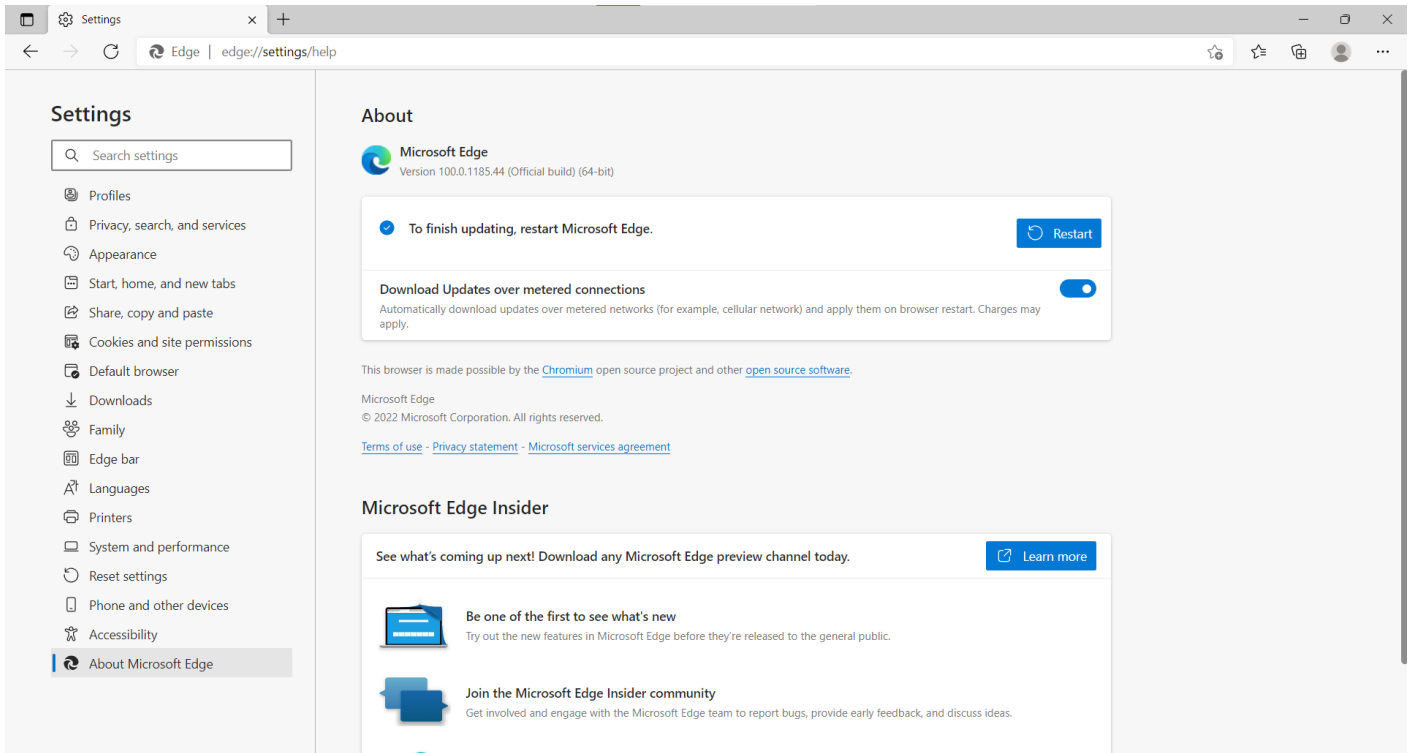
Settings

Edge | edge://settings/help

Settings

Search settings

Profiles
Privacy, search, and services
Appearance
Start, home, and new tabs
Share, copy and paste
Cookies and site permissions
Default browser
Downloads
Family
Edge bar
Languages
Printers
System and performance
Reset settings
Phone and other devices
Accessibility
About Microsoft Edge

About

Microsoft Edge
Version 100.0.1185.44 (Official build) (64-bit)

To finish updating, restart Microsoft Edge.

Restart

Download Updates over metered connections
Automatically download updates over metered networks (for example, cellular network) and apply them on browser restart. Charges may apply.

This browser is made possible by the Chromium open source project and other open source software.

Microsoft Edge
© 2022 Microsoft Corporation. All rights reserved.

Terms of use - Privacy statement - Microsoft services agreement

Microsoft Edge Insider

See what's coming up next! Download any Microsoft Edge preview channel today.

Learn more

Be one of the first to see what's new
Try out the new features in Microsoft Edge before they're released to the general public.

Join the Microsoft Edge Insider community
Get involved and engage with the Microsoft Edge team to report bugs, provide early feedback, and discuss ideas.